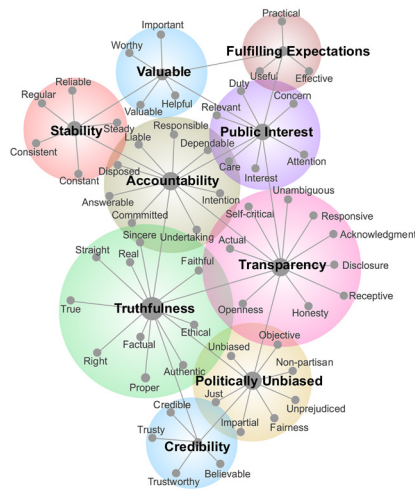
Practical
Important
Fulfilling Expectations
Worthy
Valuable
Useful
Effective
Reliable
Duty
Regular
Concern
Helpful
Relevant
Stability
Valuable
Steady
Responsible
Public Interest
Liable
Dependable
Consistent
Care
Attention
Disposed
Interest
Constant
Accountability
Intention
Unambiguous
Answerable
Self-critical
Committed
Responsive
Undertaking
Sincere
Actual
Acknowledgment
Straight
Real
Faithful
Transparency
Disclosure
Receptive
True
Truthfulness
Openness
Honesty
Ethical
Objective
Factual
Unbiased
Right
Non-partisan
Authentic
Proper
Politically Unbiased
Just
Credible
Unprejudiced
Impartial
Trusty
Fairness
Credibility
Believable
Trustworthy